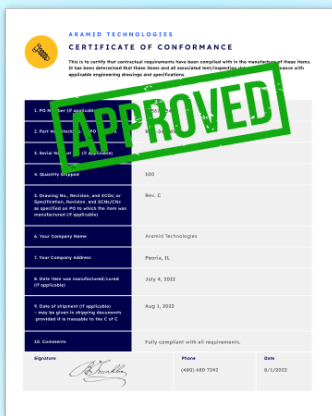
ARAMID TECHNOLOGIES

CERTIFICATE OF CONFORMANCE

This is to certify that contractual requirements have been complied with in the manufacture of these items. It has been determined that these items and all associated test/inspection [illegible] ance with applicable engineering drawings and specifications.

APPROVED

| | |
|---|---|
| 1. PO N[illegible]ber (if applicable) | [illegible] |
| 2. Part N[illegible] | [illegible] |
| 3. Serial N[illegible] (if applicable) | |
| 4. Quantity Shipped | 100 |
| 5. Drawing No., Revision, and ECOs; or Specification, Revision, and SCNs/CNs as specified on PO to which the item was manufactured (if applicable) | Rev. C |
| 6. Your Company Name | Aramid Technologies |
| 7. Your Company Address | Peoria, IL |
| 8. Date item was manufactured/cured (if applicable) | July 4, 2022 |
| 9. Date of shipment (if applicable) – may be given in shipping documents provided it is traceable to the C of C | Aug 1, 2022 |
| 10. Comments | Fully compliant with all requirements. |

| Signature | Phone | Date |
|---|---|---|
| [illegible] | (490) 680 7292 | 8/1/2022 |